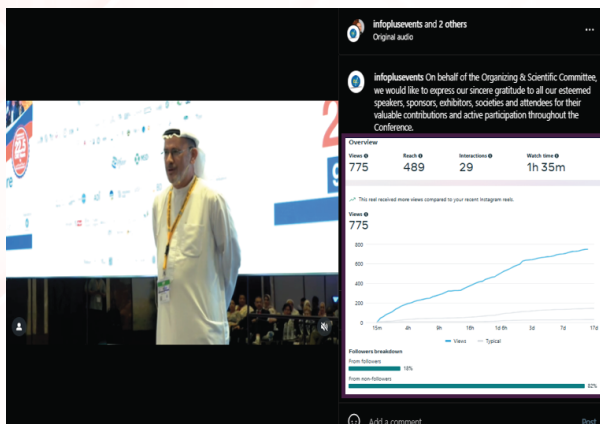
infoplusevents and 2 others
Original audio

infoplusevents On behalf of the Organizing & Scientific Committee, we would like to express our sincere gratitude to all our esteemed speakers, sponsors, exhibitors, societies and attendees for their valuable contributions and active participation throughout the Conference.

Overview

| Views | Reach | Interactions | Watch time |
|---|---|---|---|
| 775 | 489 | 29 | 1h 35m |

This reel received more views compared to your recent Instagram reels.

Views
775

800
600
400
200
0
15m 4h 8h 18h 1d 6h 3d 7d 17d

Views Typical

Followers breakdown
From followers
18%
From non-followers
82%

Add a comment
Post